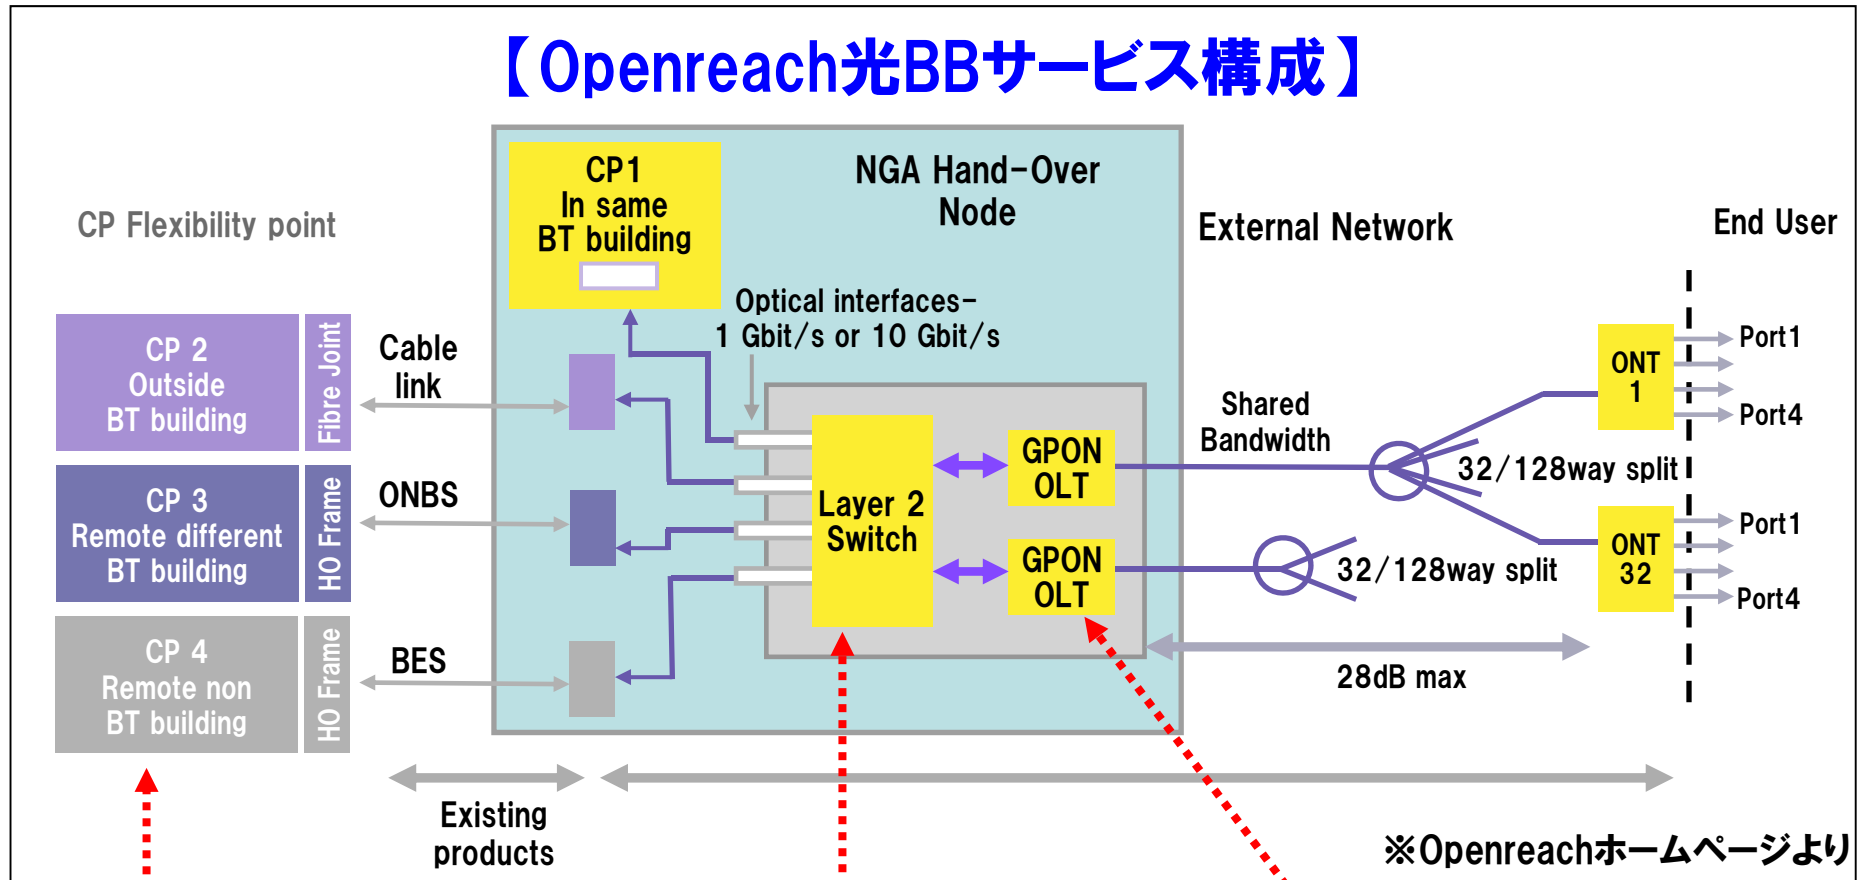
【Openreach光BBサービス構成】

CP Flexibility point

CP 2
Outside
BT building

Fibre Joint

CP 3
Remote different
BT building

HO Frame

CP 4
Remote non
BT building

HO Frame

Cable link

ONBS

BES

CP1
In same
BT building

NGA Hand-Over Node

Optical interfaces-
1 Gbit/s or 10 Gbit/s

Layer 2 Switch

GPON OLT

GPON OLT

External Network

Shared Bandwidth

32/128way split

32/128way split

28dB max

End User

ONT 1

Port1

Port4

ONT 32

Port1

Port4

Existing products

※Openreachホームページより